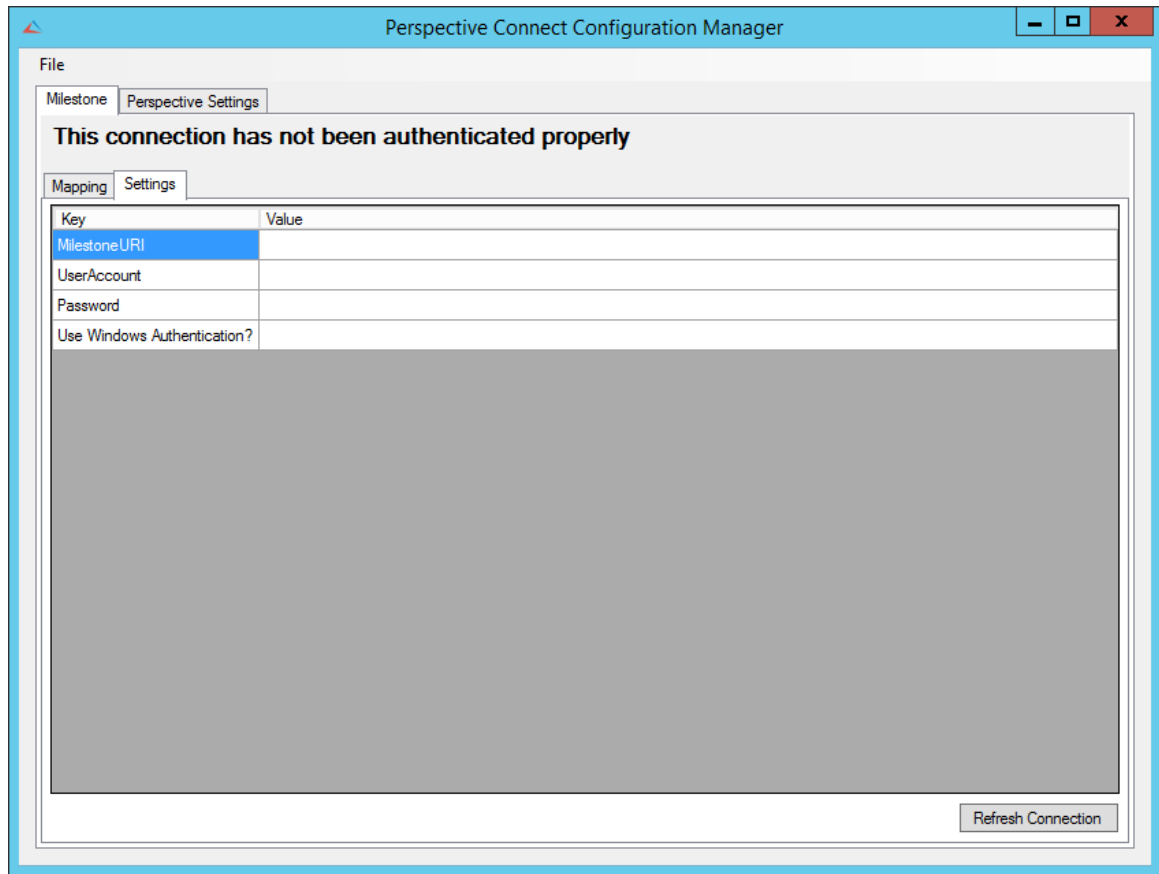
Perspective Connect Configuration Manager

File

Milestone | Perspective Settings

This connection has not been authenticated properly

Mapping | Settings

| Key | Value |
|---|---|
| MilestoneURI | |
| UserAccount | |
| Password | |
| Use Windows Authentication? | |

Refresh Connection